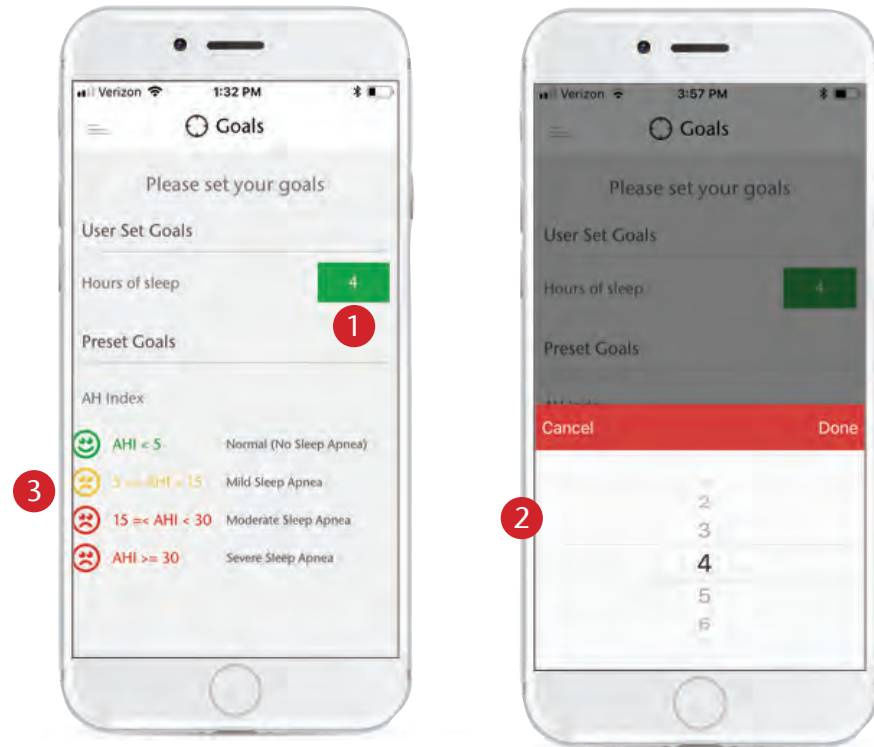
Verizon 1:32 PM

Goals

Please set your goals

User Set Goals

Hours of sleep 4

1

Preset Goals

AH Index

AHI < 5 Normal (No Sleep Apnea)

3

5 =< AHI < 15 Mild Sleep Apnea

15 =< AHI < 30 Moderate Sleep Apnea

AHI >= 30 Severe Sleep Apnea

Verizon 3:57 PM

Goals

Please set your goals

User Set Goals

Hours of sleep 4

Preset Goals

AH Index

Cancel Done

2

2
3
4
5
6